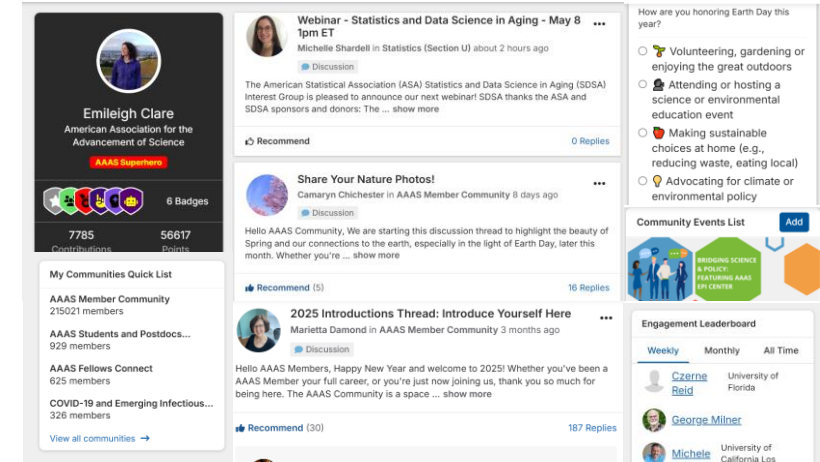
Emileigh Clare
American Association for the Advancement of Science
AAAS Superhero

6 Badges

7785
Contributions
56617
Points

My Communities Quick List

AAAS Member Community
215021 members

AAAS Students and Postdocs...
929 members

AAAS Fellows Connect
625 members

COVID-19 and Emerging Infectious...
326 members

View all communities →

Webinar - Statistics and Data Science in Aging - May 8 1pm ET
Michelle Shardell in Statistics (Section U) about 2 hours ago
Discussion
The American Statistical Association (ASA) Statistics and Data Science in Aging (SDSA) Interest Group is pleased to announce our next webinar! SDSA thanks the ASA and SDSA sponsors and donors: The ... show more
Recommend
0 Replies

Share Your Nature Photos!
Camaryn Chichester in AAAS Member Community 8 days ago
Discussion
Hello AAAS Community, We are starting this discussion thread to highlight the beauty of Spring and our connections to the earth, especially in the light of Earth Day, later this month. Whether you're ... show more
Recommend (5)
16 Replies

2025 Introductions Thread: Introduce Yourself Here
Marietta Damond in AAAS Member Community 3 months ago
Discussion
Hello AAAS Members, Happy New Year and welcome to 2025! Whether you've been a AAAS Member your full career, or you're just now joining us, thank you so much for being here. The AAAS Community is a space ... show more
Recommend (30)
187 Replies

How are you honoring Earth Day this year?
Volunteering, gardening or enjoying the great outdoors
Attending or hosting a science or environmental education event
Making sustainable choices at home (e.g., reducing waste, eating local)
Advocating for climate or environmental policy

Community Events List
Add
BRIDGING SCIENCE & POLICY: FEATURING AAAS EPI CENTER

Engagement Leaderboard
Weekly
Monthly
All Time
Czerne Reid
University of Florida
George Milner
Michele
University of California Los